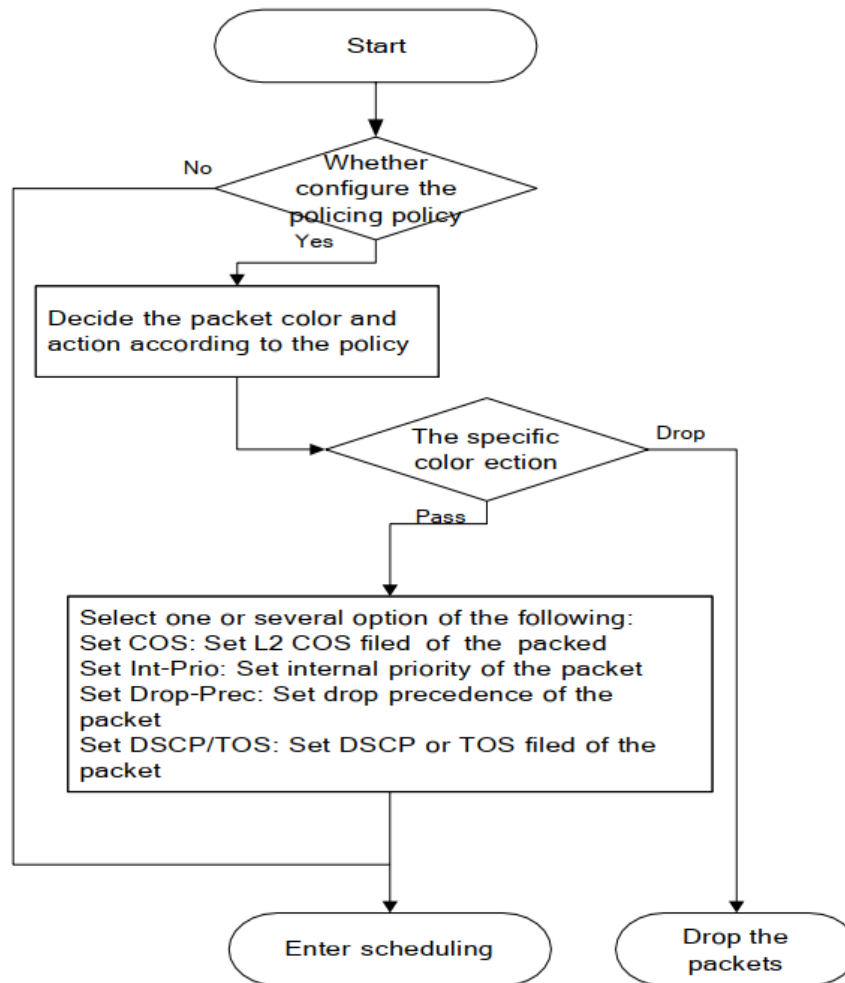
Start

No

Whether configure the policing policy

Yes

Decide the packet color and action according to the policy

The specific color ection

Drop

Pass

Select one or several option of the following:
Set COS: Set L2 COS filed of the packed
Set Int-Prio: Set internal priority of the packet
Set Drop-Prec: Set drop precedence of the packet
Set DSCP/TOS: Set DSCP or TOS filed of the packet

Enter scheduling

Drop the packets